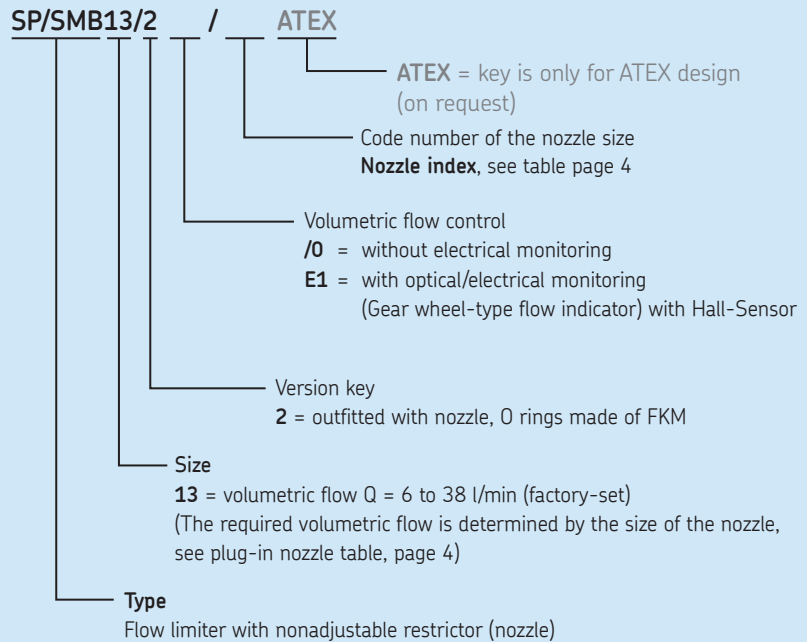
SP/SMB13/2 __ / __ ATEX

ATEX = key is only for ATEX design (on request)

Code number of the nozzle size
Nozzle index, see table page 4

Volumetric flow control
/0 = without electrical monitoring
E1 = with optical/electrical monitoring (Gear wheel-type flow indicator) with Hall-Sensor

Version key
2 = outfitted with nozzle, O rings made of FKM

Size
13 = volumetric flow Q = 6 to 38 l/min (factory-set)
(The required volumetric flow is determined by the size of the nozzle, see plug-in nozzle table, page 4)

Type
Flow limiter with nonadjustable restrictor (nozzle)